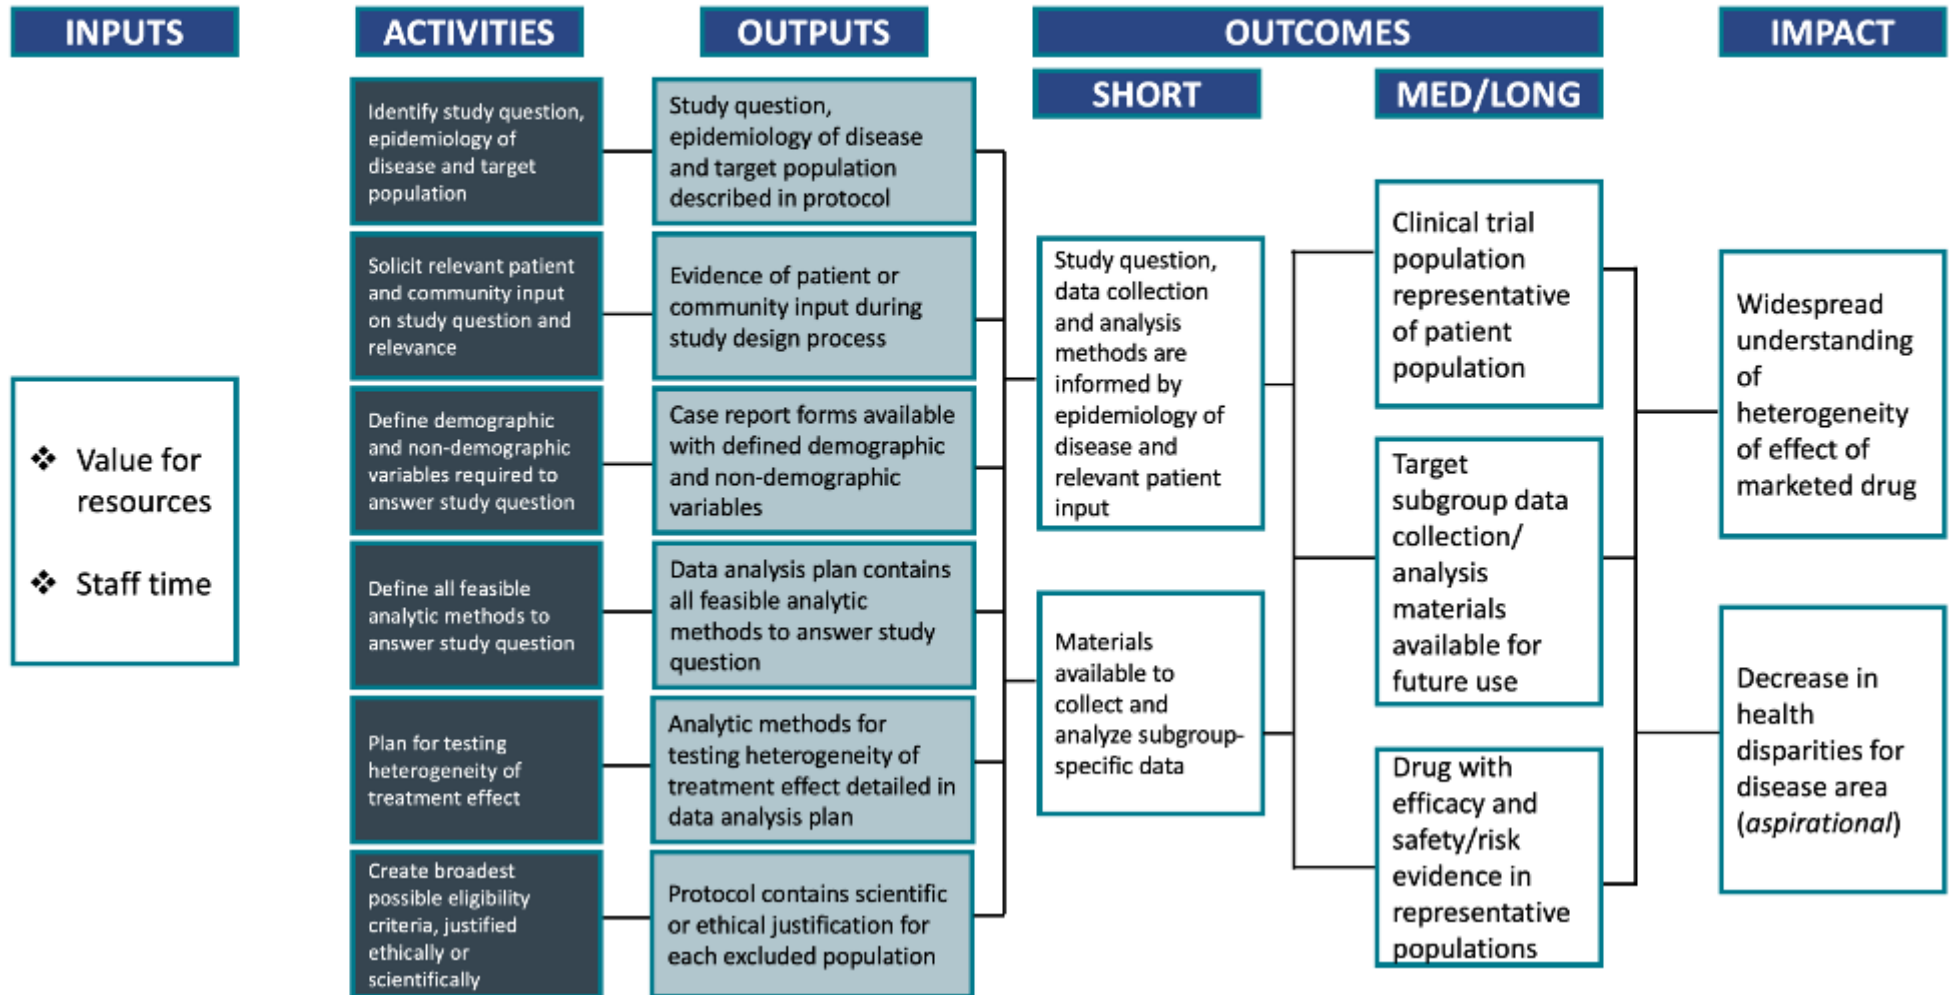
INPUTS

ACTIVITIES

OUTPUTS

OUTCOMES

SHORT

MED/LONG

IMPACT

❖ Value for resources

❖ Staff time

Identify study question, epidemiology of disease and target population

Solicit relevant patient and community input on study question and relevance

Define demographic and non-demographic variables required to answer study question

Define all feasible analytic methods to answer study question

Plan for testing heterogeneity of treatment effect

Create broadest possible eligibility criteria, justified ethically or scientifically

Study question, epidemiology of disease and target population described in protocol

Evidence of patient or community input during study design process

Case report forms available with defined demographic and non-demographic variables

Data analysis plan contains all feasible analytic methods to answer study question

Analytic methods for testing heterogeneity of treatment effect detailed in data analysis plan

Protocol contains scientific or ethical justification for each excluded population

Study question, data collection and analysis methods are informed by epidemiology of disease and relevant patient input

Materials available to collect and analyze subgroup-specific data

Clinical trial population representative of patient population

Target subgroup data collection/ analysis materials available for future use

Drug with efficacy and safety/risk evidence in representative populations

Widespread understanding of heterogeneity of effect of marketed drug

Decrease in health disparities for disease area (*aspirational*)